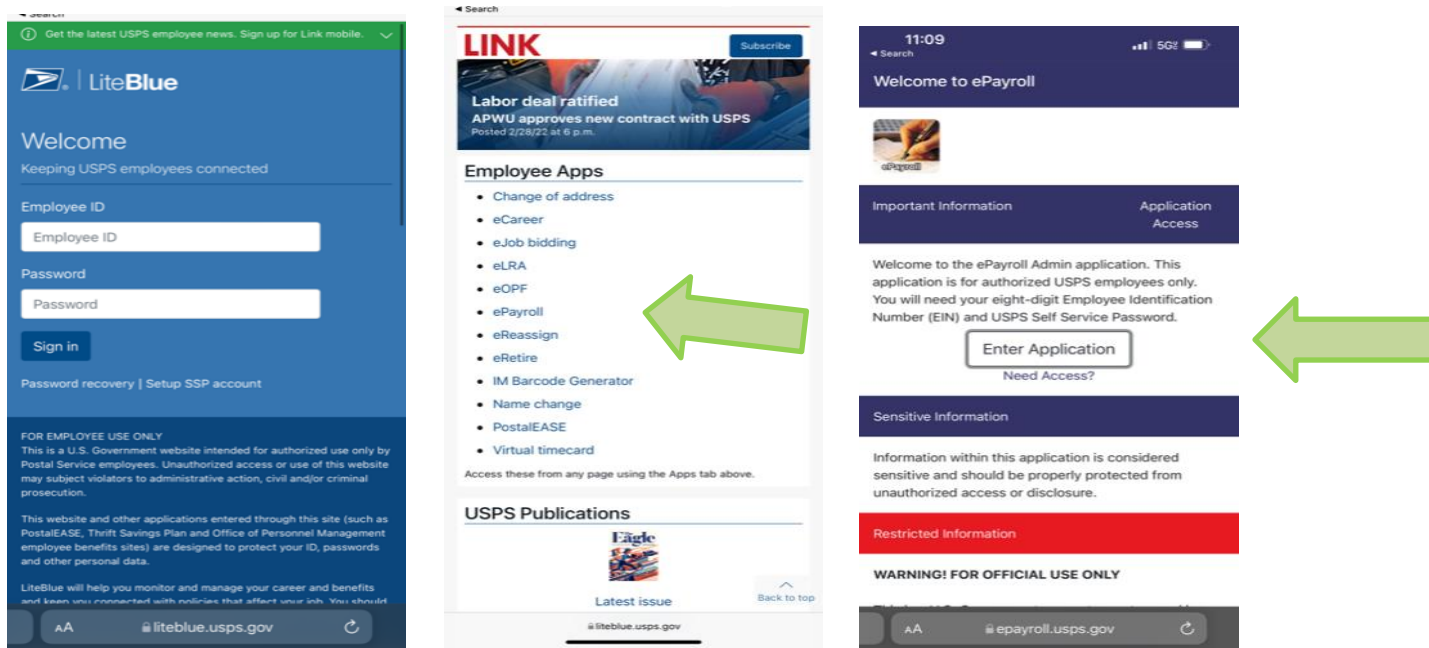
◂ Search

Get the latest USPS employee news. Sign up for Link mobile.

LiteBlue

Welcome
Keeping USPS employees connected

Employee ID
Employee ID

Password
Password

Sign in

Password recovery | Setup SSP account

FOR EMPLOYEE USE ONLY
This is a U.S. Government website intended for authorized use only by Postal Service employees. Unauthorized access or use of this website may subject violators to administrative action, civil and/or criminal prosecution.

This website and other applications entered through this site (such as PostalEASE, Thrift Savings Plan and Office of Personnel Management employee benefits sites) are designed to protect your ID, passwords and other personal data.

LiteBlue will help you monitor and manage your career and benefits and keep you connected with policies that affect your job. You should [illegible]

AA liteblue.usps.gov

◂ Search

LINK
Subscribe

Labor deal ratified
APWU approves new contract with USPS
Posted 2/28/22 at 6 p.m.

Employee Apps
- Change of address
- eCareer
- eJob bidding
- eLRA
- eOPF
- ePayroll
- eReassign
- eRetire
- IM Barcode Generator
- Name change
- PostalEASE
- Virtual timecard

Access these from any page using the Apps tab above.

USPS Publications
Eagle
Latest issue
Back to top

liteblue.usps.gov

11:09
◂ Search
5G

Welcome to ePayroll

ePayroll

Important Information
Application Access

Welcome to the ePayroll Admin application. This application is for authorized USPS employees only. You will need your eight-digit Employee Identification Number (EIN) and USPS Self Service Password.

Enter Application
Need Access?

Sensitive Information

Information within this application is considered sensitive and should be properly protected from unauthorized access or disclosure.

Restricted Information

WARNING! FOR OFFICIAL USE ONLY

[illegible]

AA epayroll.usps.gov